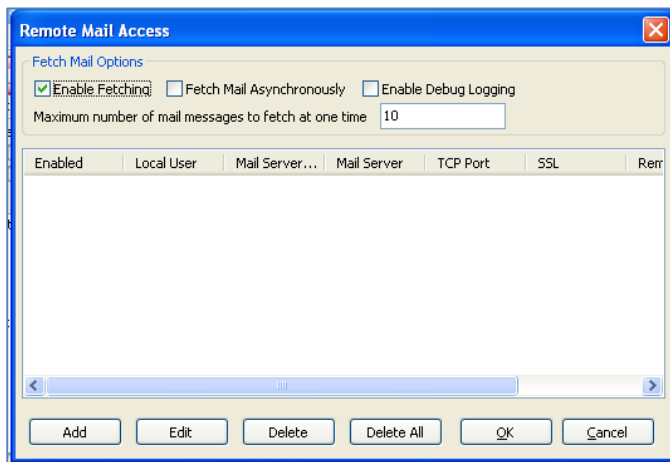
Remote Mail Access

Fetch Mail Options

Enable Fetching Fetch Mail Asynchronously Enable Debug Logging

Maximum number of mail messages to fetch at one time 10

| Enabled | Local User | Mail Server... | Mail Server | TCP Port | SSL | Rem |
|---|---|---|---|---|---|---|

Add Edit Delete Delete All OK Cancel